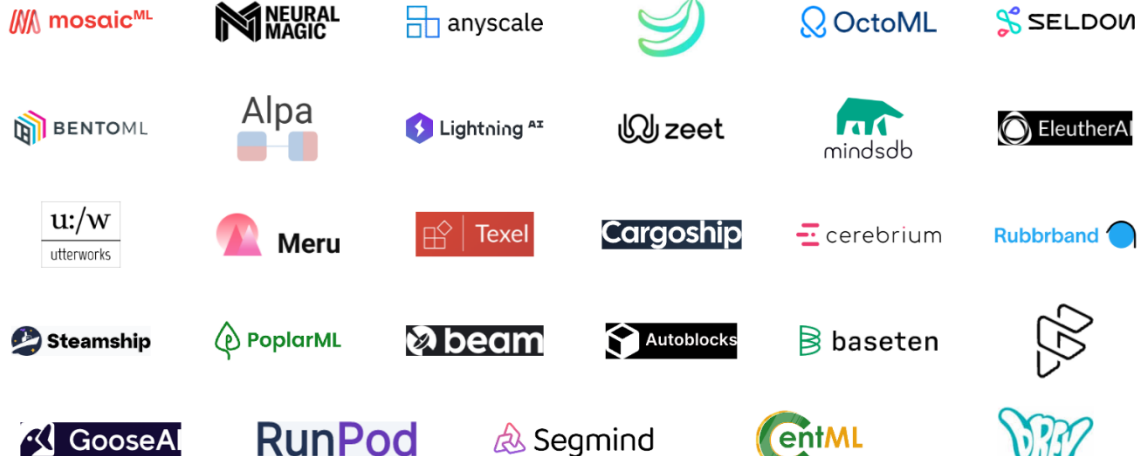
mosaicML
NEURAL MAGIC
anyscale
OctoML
SELDON

BENTOML
Alpa
Lightning AI
zeet
mindsdb
EleutherAI

u:/w utterworks
Meru
Texel
Cargoship
cerebrium
Rubbrband

Steamship
PoplarML
beam
Autoblocks
baseten

GooseAI
RunPod
Segmind
CentML
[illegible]